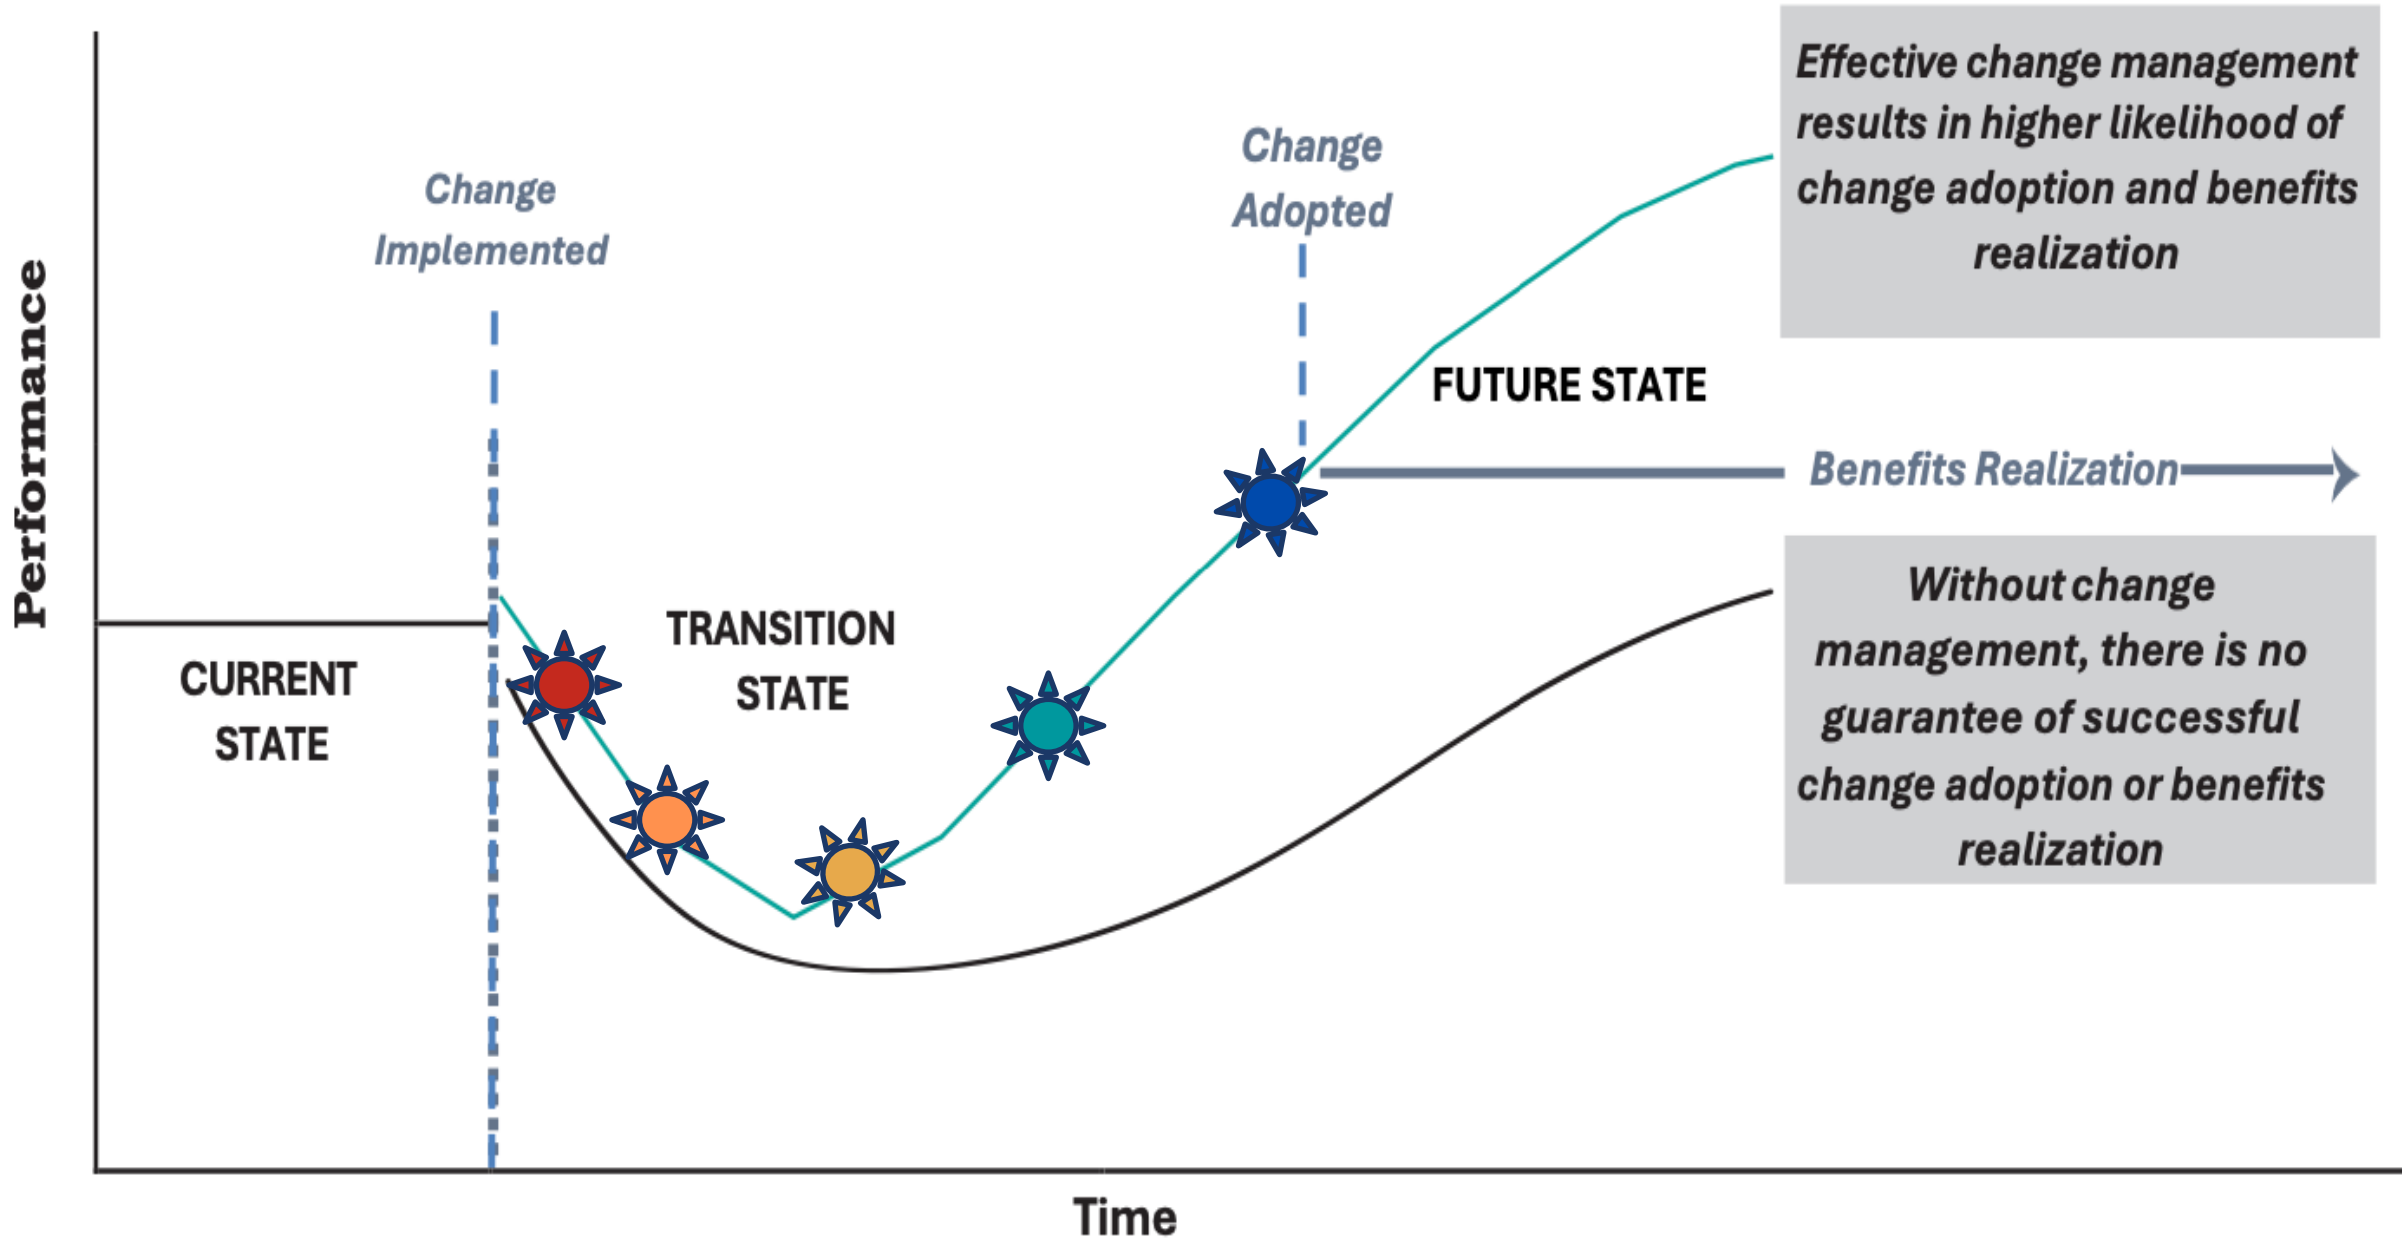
Performance

Change Implemented

Change Adopted

Effective change management results in higher likelihood of change adoption and benefits realization

FUTURE STATE

Benefits Realization

TRANSITION STATE

CURRENT STATE

Without change management, there is no guarantee of successful change adoption or benefits realization

Time